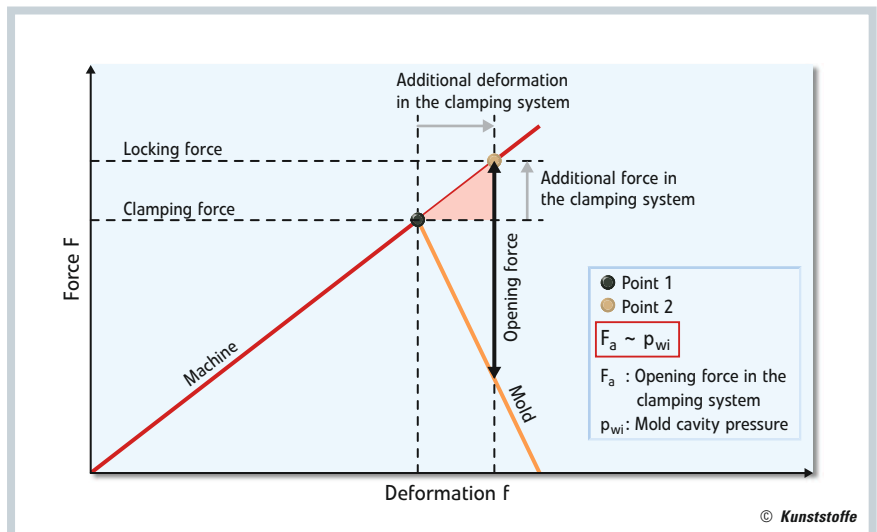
Additional deformation in the clamping system

Locking force

Additional force in the clamping system

Clamping force

Force F

Opening force

Point 1
Point 2

$F_a \sim p_{wi}$

$F_a$ : Opening force in the clamping system
$p_{wi}$: Mold cavity pressure

Machine

Mold

Deformation f

© Kunststoffe